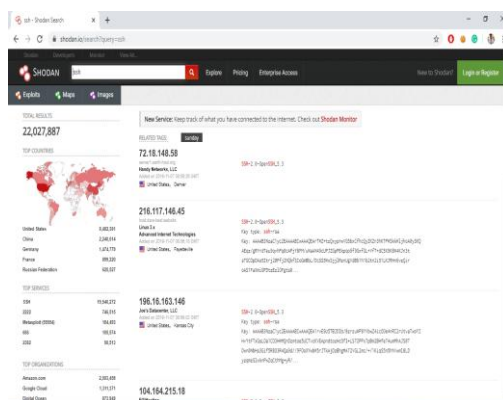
ssh - Shodan Search

shodan.io/search?query=ssh

SHODAN | ssh | Explore | Pricing | Enterprise Access | New to Shodan? | Login or Register

Exploits | Maps | Images

TOTAL RESULTS

22,027,887

TOP COUNTRIES

| | |
|---|---|
| United States | 5,653,351 |
| China | 2,248,914 |
| Germany | 1,474,776 |
| France | 899,330 |
| Russian Federation | 928,337 |

TOP SERVICES

| | |
|---|---|
| SSH | 11,546,272 |
| 2222 | 744,315 |
| Relaypoint (SSHD) | 184,483 |
| 666 | 190,874 |
| 2022 | 90,513 |

TOP ORGANIZATIONS

| | |
|---|---|
| Amazon.com | 2,553,409 |
| Google Cloud | 1,311,371 |
| Digital Ocean | 972,548 |

New Service: Keep track of what you have connected to the Internet. Check out Shodan Monitor

RELATED TAGS: sunday

72.18.148.58
Handy Networks, LLC
United States, Denver

SSH-2.0-OpenSSH_5.3

216.117.146.45
Urban 2.0
Advanced Internet Technologies
United States, Fayetteville

SSH-2.0-OpenSSH_5.3
Key type: ssh-rsa
Key: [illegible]

196.16.163.146
Joe's Datacenter, LLC
United States, Kansas City

SSH-2.0-OpenSSH_5.3
Key type: ssh-rsa
Key: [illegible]

104.164.215.18